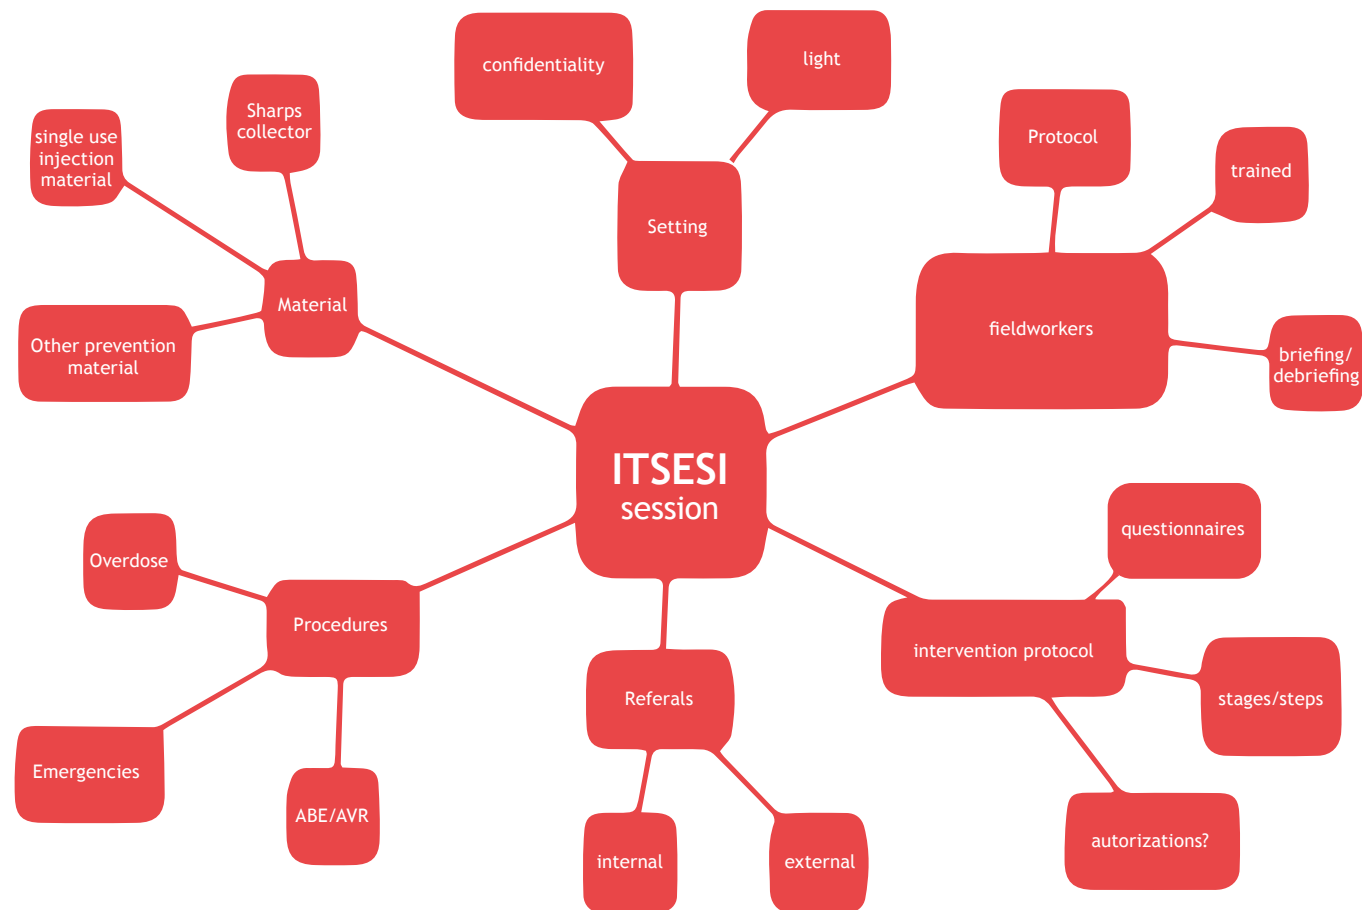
confidentiality

light

Sharps collector

single use injection material

Protocol

trained

Setting

Material

fieldworkers

Other prevention material

briefing/ debriefing

ITSESI session

questionnaires

Overdose

Procedures

intervention protocol

Referals

stages/steps

Emergencies

ABE/AVR

autorizations?

internal

external